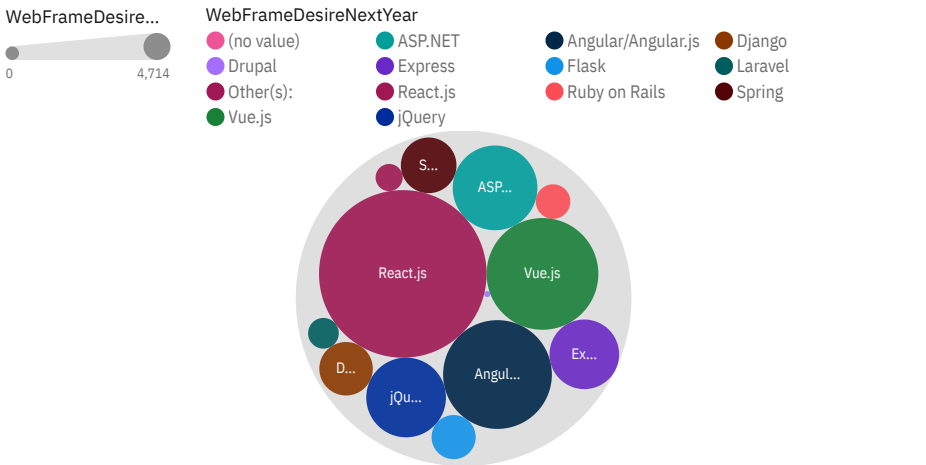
WebFrameDesire...

0 4,714

WebFrameDesireNextYear

(no value)
ASP.NET
Angular/Angular.js
Django
Drupal
Express
Flask
Laravel
Other(s):
React.js
Ruby on Rails
Spring
Vue.js
jQuery

S...
ASP...
React.js
Vue.js
Ex...
D...
Angul...
jQu...